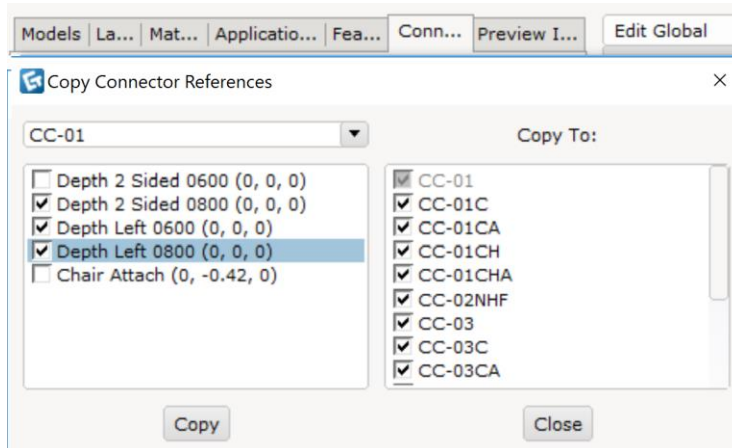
Models | La... | Mat... | Applicatio... | Fea... | Conn... | Preview I... | Edit Global

Copy Connector References ×

CC-01

Copy To:

Depth 2 Sided 0600 (0, 0, 0)
Depth 2 Sided 0800 (0, 0, 0)
Depth Left 0600 (0, 0, 0)
Depth Left 0800 (0, 0, 0)
Chair Attach (0, -0.42, 0)

CC-01
CC-01C
CC-01CA
CC-01CH
CC-01CHA
CC-02NHF
CC-03
CC-03C
CC-03CA

Copy

Close